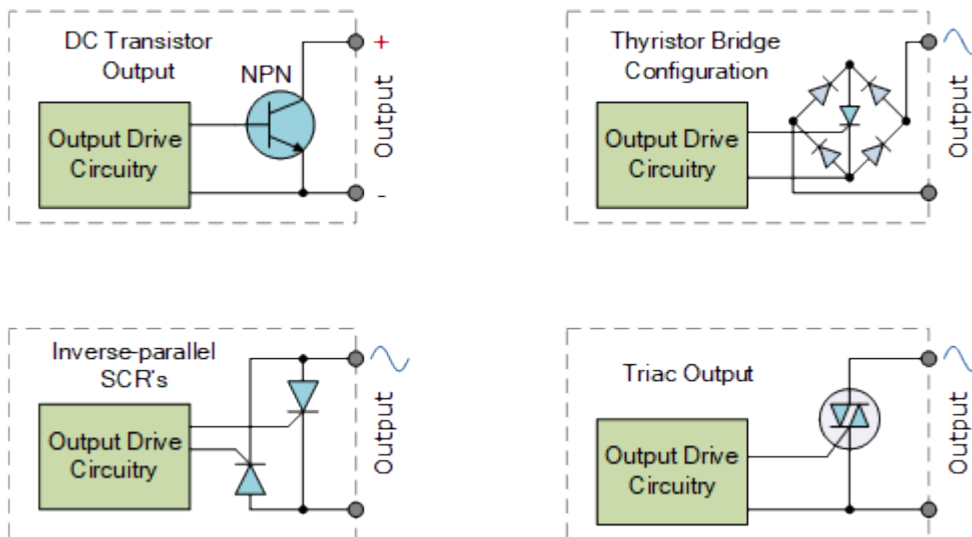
DC Transistor Output

NPN

Output Drive Circuitry

+

-

Output

Thyristor Bridge Configuration

Output Drive Circuitry

Output

Inverse-parallel SCR's

Output Drive Circuitry

Output

Triac Output

Output Drive Circuitry

Output